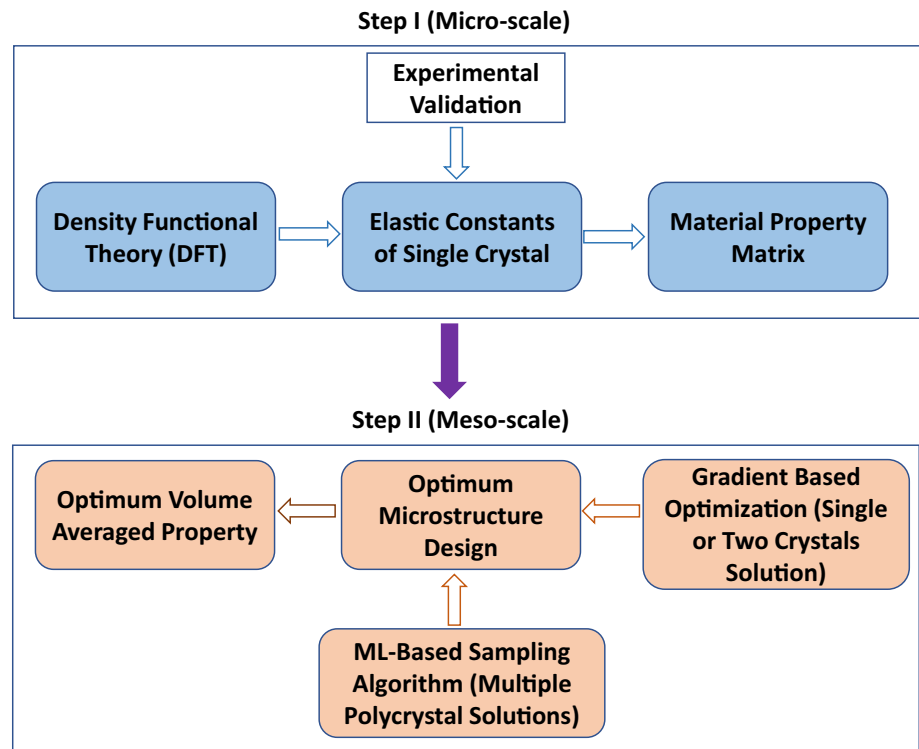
Step I (Micro-scale)

Experimental Validation

Density Functional Theory (DFT)

Elastic Constants of Single Crystal

Material Property Matrix

Step II (Meso-scale)

Optimum Volume Averaged Property

Optimum Microstructure Design

Gradient Based Optimization (Single or Two Crystals Solution)

ML-Based Sampling Algorithm (Multiple Polycrystal Solutions)